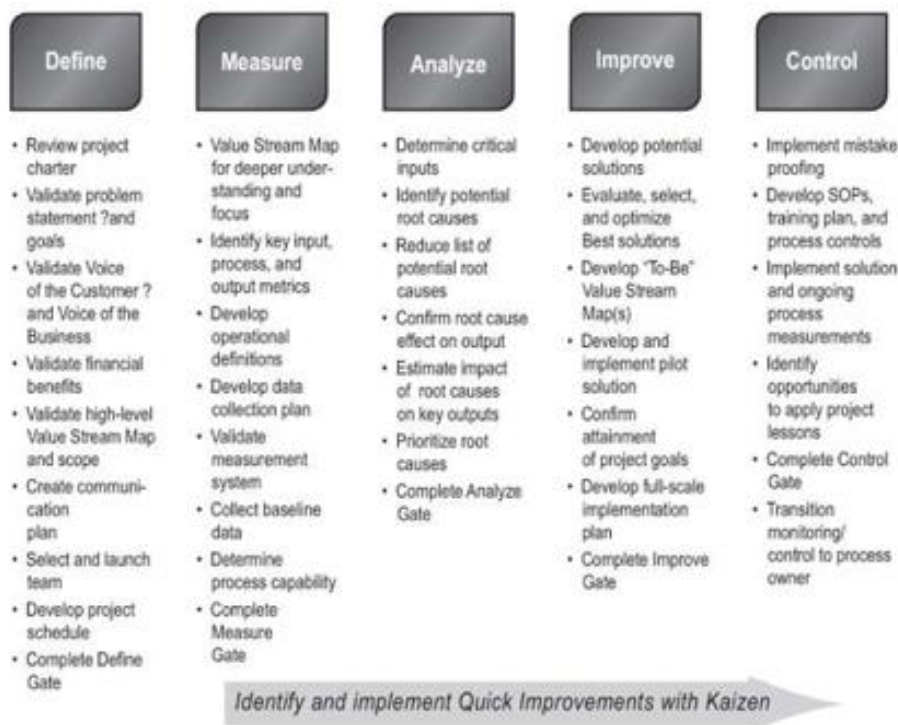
Define

- Review project charter
- Validate problem statement ?and goals
- Validate Voice of the Customer ? and Voice of the Business
- Validate financial benefits
- Validate high-level Value Stream Map and scope
- Create communication plan
- Select and launch team
- Develop project schedule
- Complete Define Gate

Measure

- Value Stream Map for deeper understanding and focus
- Identify key input, process, and output metrics
- Develop operational definitions
- Develop data collection plan
- Validate measurement system
- Collect baseline data
- Determine process capability
- Complete Measure Gate

Analyze

- Determine critical inputs
- Identify potential root causes
- Reduce list of potential root causes
- Confirm root cause effect on output
- Estimate impact of root causes on key outputs
- Prioritize root causes
- Complete Analyze Gate

Improve

- Develop potential solutions
- Evaluate, select, and optimize Best solutions
- Develop "To-Be" Value Stream Map(s)
- Develop and implement pilot solution
- Confirm attainment of project goals
- Develop full-scale implementation plan
- Complete Improve Gate

Control

- Implement mistake proofing
- Develop SOPs, training plan, and process controls
- Implement solution and ongoing process measurements
- Identify opportunities to apply project lessons
- Complete Control Gate
- Transition monitoring/ control to process owner

Identify and implement Quick Improvements with Kaizen